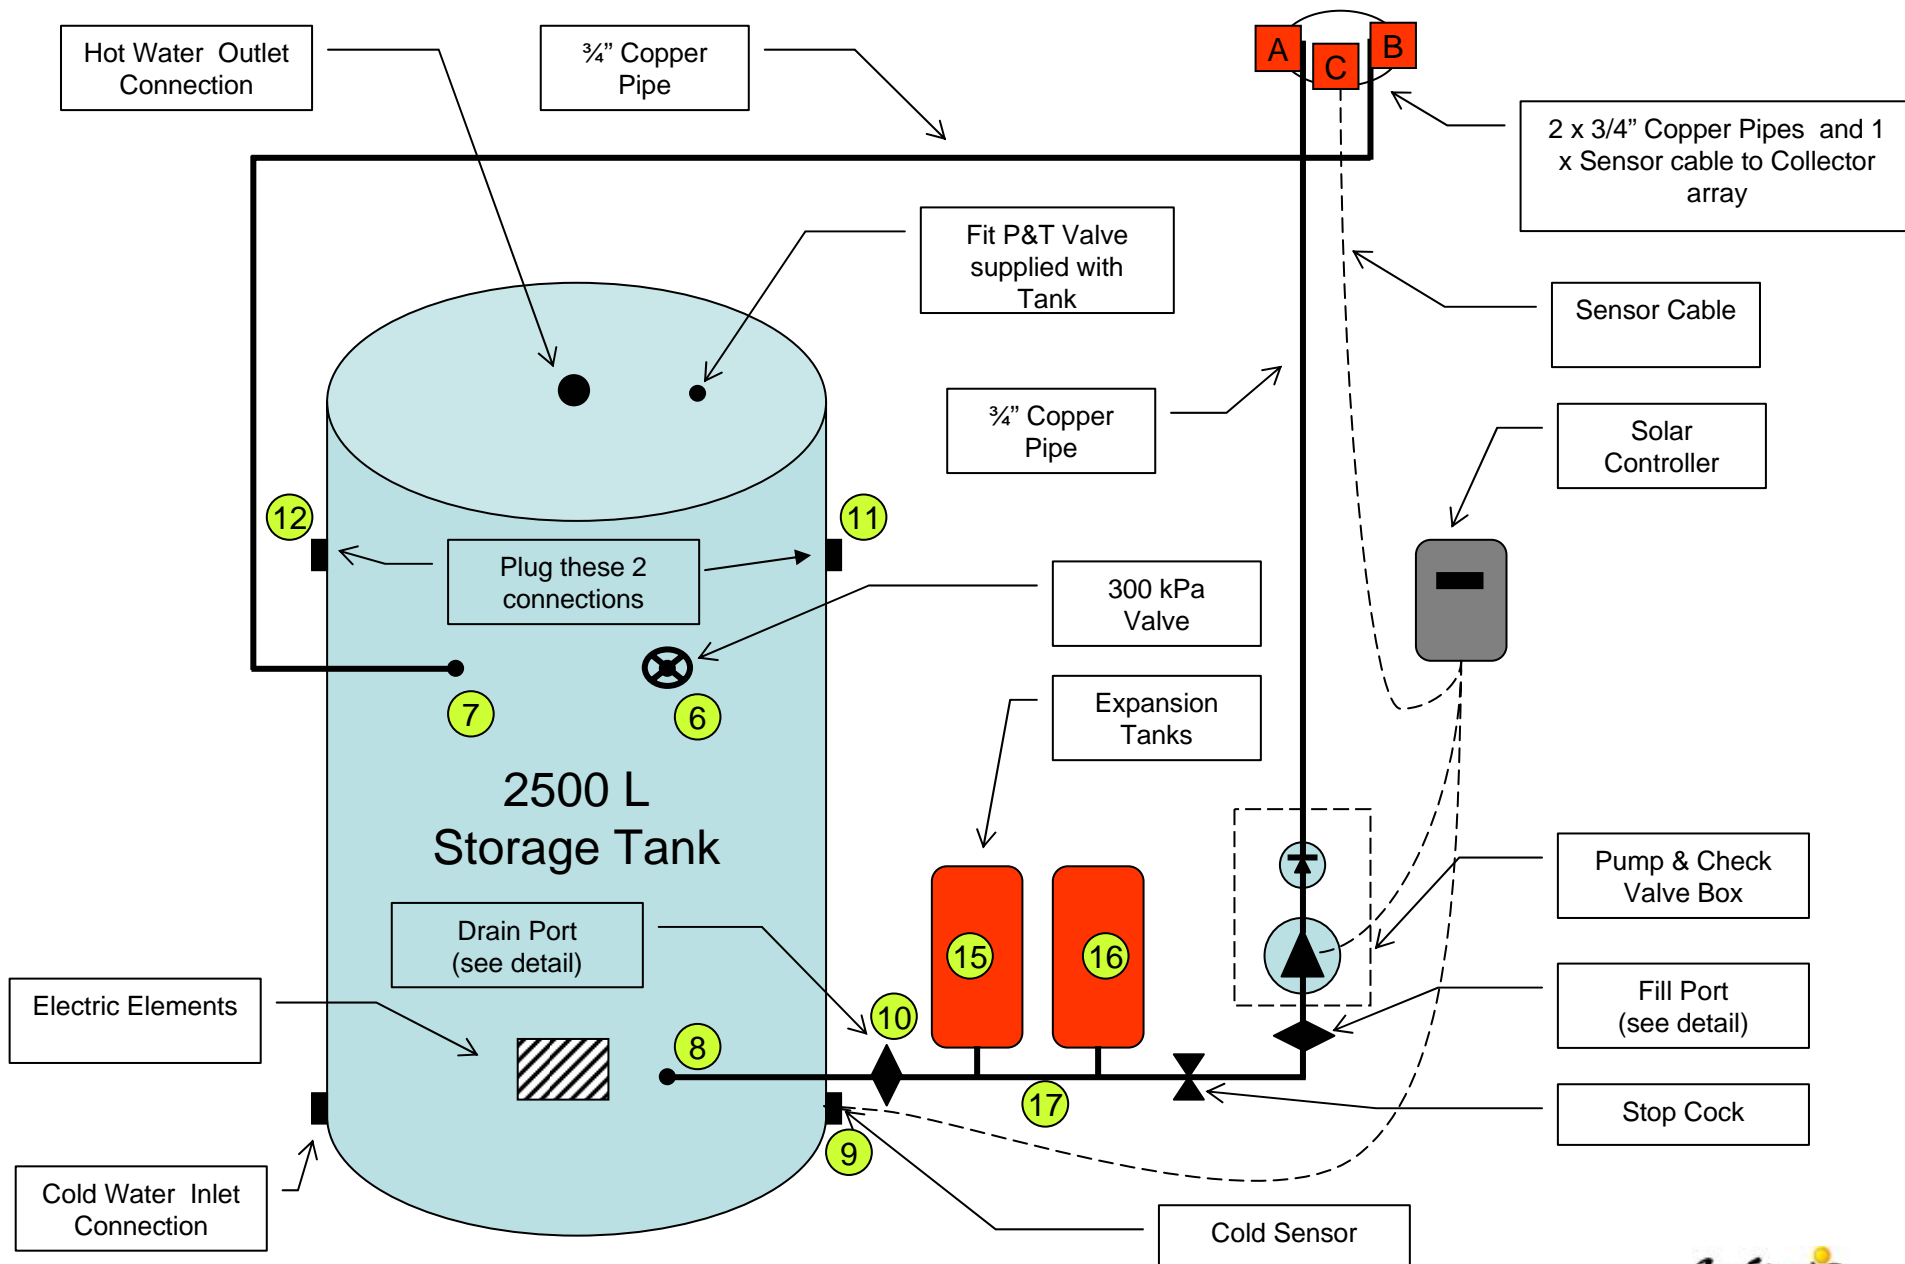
Hot Water Outlet Connection

¾" Copper Pipe

A

C

B

2 x 3/4" Copper Pipes and 1 x Sensor cable to Collector array

Fit P&T Valve supplied with Tank

Sensor Cable

¾" Copper Pipe

Solar Controller

12

11

Plug these 2 connections

300 kPa Valve

7

6

Expansion Tanks

2500 L Storage Tank

Pump & Check Valve Box

Drain Port (see detail)

15

16

Electric Elements

10

Fill Port (see detail)

8

17

Stop Cock

9

Cold Water Inlet Connection

Cold Sensor